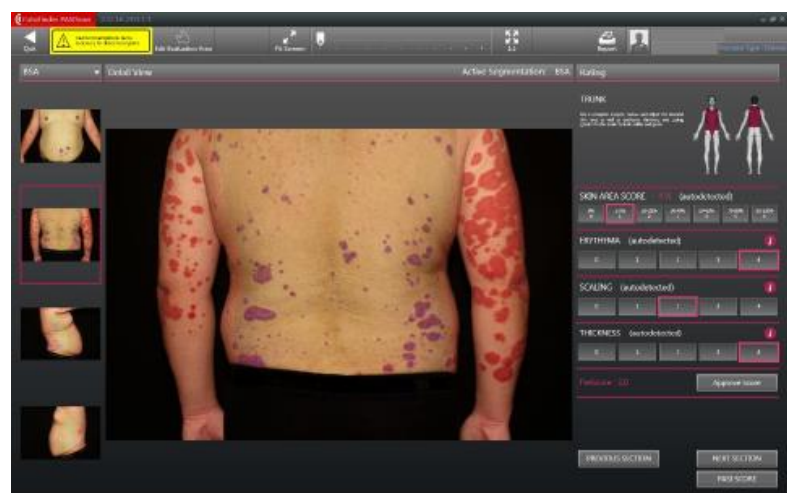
Quit
Edit Evaluation Form
Fit Screen
1:1
Report
BSA
Detail View
Active Segmentation: BSA
Rating
TRUNK
SKIN AREA SCORE (autodetected)
ERYTHEMA (autodetected)
0
1
2
3
4
SCALING (autodetected)
0
1
2
3
4
THICKNESS (autodetected)
0
1
2
3
4
Approve Score
PREVIOUS SECTION
NEXT SECTION
PASI SCORE